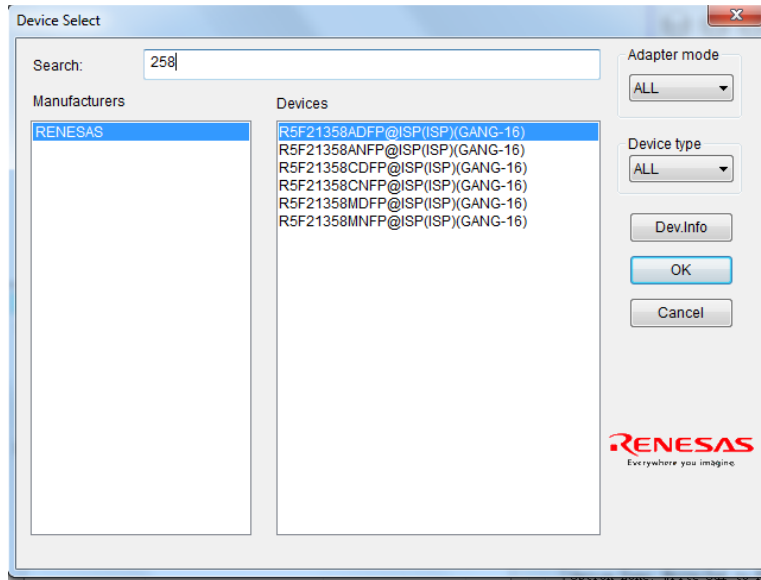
Device Select

Search: 258

Manufacturers

RENESAS

Devices

R5F21358ADFP@ISP(ISP)(GANG-16)
R5F21358ANFP@ISP(ISP)(GANG-16)
R5F21358CDFP@ISP(ISP)(GANG-16)
R5F21358CNFP@ISP(ISP)(GANG-16)
R5F21358MDFP@ISP(ISP)(GANG-16)
R5F21358MNFP@ISP(ISP)(GANG-16)

Adapter mode
ALL

Device type
ALL

Dev.Info
OK
Cancel

RENESAS
Everywhere you imagine